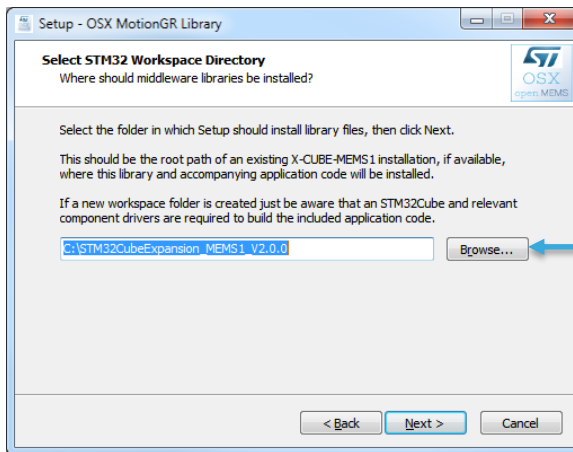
Setup - OSX MotionGR Library

Select STM32 Workspace Directory
Where should middleware libraries be installed?

OSX
open.MEMS

Select the folder in which Setup should install library files, then click Next.

This should be the root path of an existing X-CUBE-MEMS1 installation, if available, where this library and accompanying application code will be installed.

If a new workspace folder is created just be aware that an STM32Cube and relevant component drivers are required to build the included application code.

C:\STM32CubeExpansion_MEMS1_V2.0.0

Browse...

< Back
Next >
Cancel